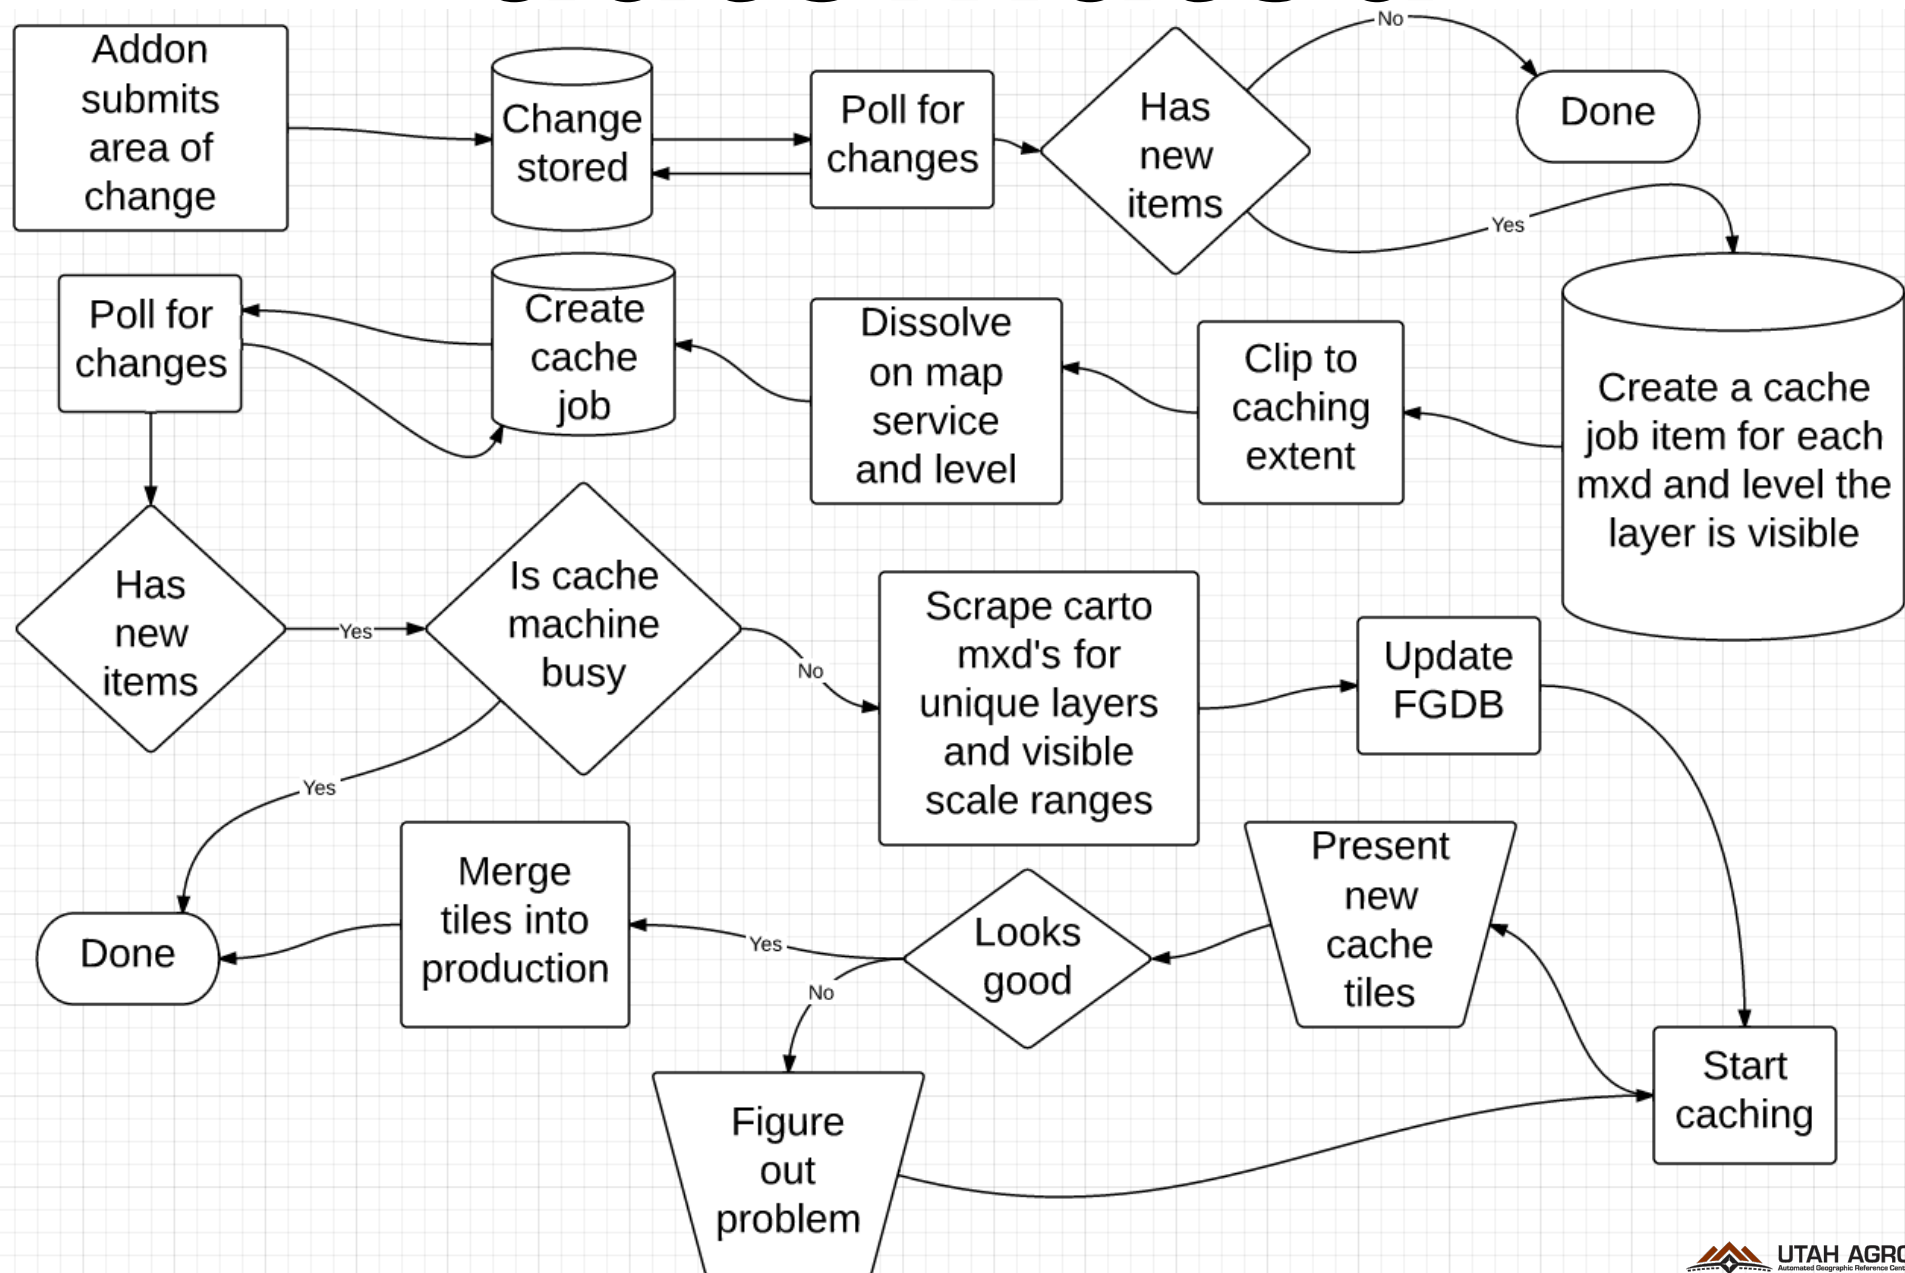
Addon submits area of change

Change stored

Poll for changes

Has new items

No

Done

Yes

Create a cache job item for each mxd and level the layer is visible

Clip to caching extent

Dissolve on map service and level

Create cache job

Poll for changes

Has new items

Yes

Is cache machine busy

No

Scrape carto mxd's for unique layers and visible scale ranges

Update FGDB

Yes

Done

Merge tiles into production

Yes

Looks good

No

Present new cache tiles

Start caching

Figure out problem

UTAH AGRC
Automated Geographic Reference Cent